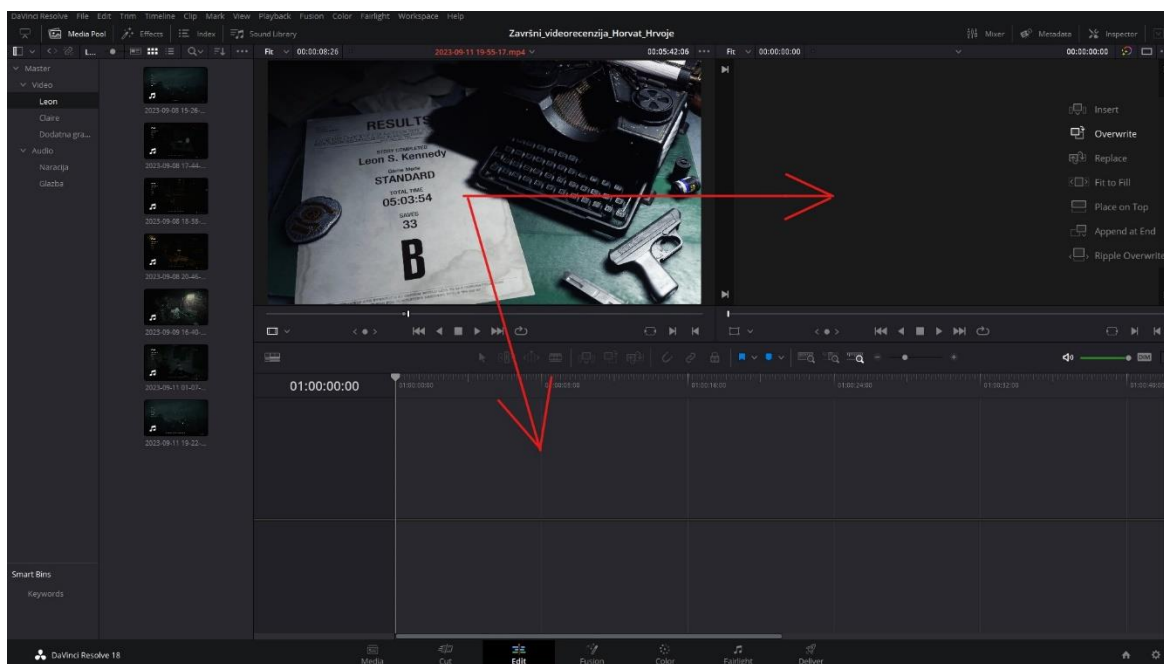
DaVinci Resolve File Edit Trim Timeline Clip Mark View Playback Fusion Color Fairlight Workspace Help

Media Pool Effects Index Sound Library

Završni_videorecenzija_Horvat_Hrvoje

Mixer Metadata Inspector

Fit 00:00:08:26

2023-09-11 19-55-17.mp4

00:05:42:06

Fit 00:00:00:00

00:00:00:00

Master
Video
Leon
Claire
Dodatna gra...
Audio
Naracija
Glazba

2023-09-08 15-26-...
2023-09-08 17-44-...
2023-09-08 18-38-...
2023-09-08 20-46-...
2023-09-09 16-49-...
2023-09-11 01-07-...
2023-09-11 19-22-...

RESULTS
Leon S. Kennedy
STANDARD
05:03:54
33
B

Insert
Overwrite
Replace
Fit to Fill
Place on Top
Append at End
Ripple Overwrite

01:00:00:00

Smart Bins
Keywords

DaVinci Resolve 18

Media Cut Edit Fusion Color Fairlight Deliver